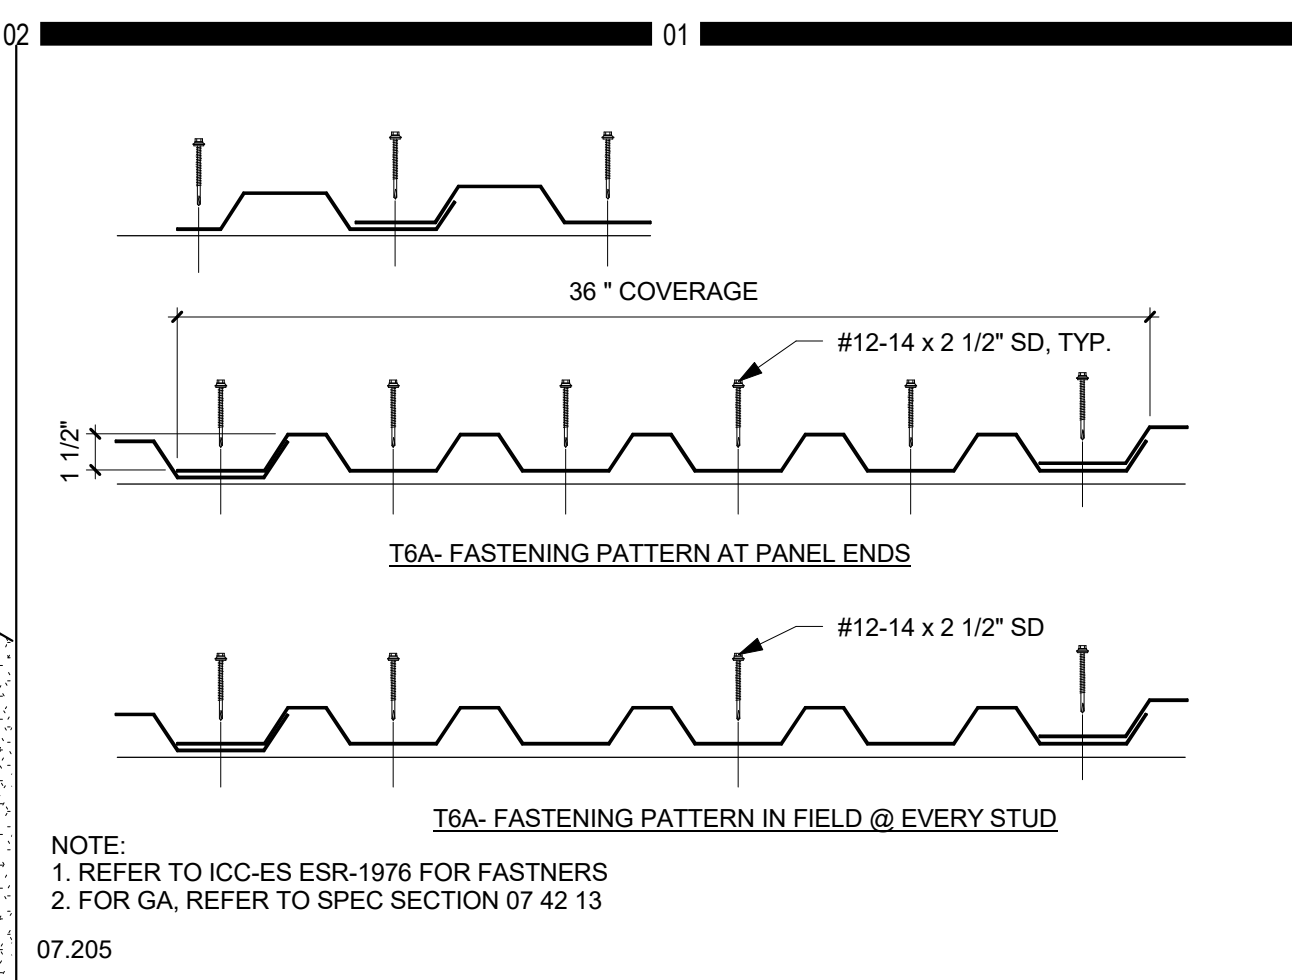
02

01

36 " COVERAGE

#12-14 x 2 1/2" SD, TYP.

1 1/2"

T6A- FASTENING PATTERN AT PANEL ENDS

#12-14 x 2 1/2" SD

T6A- FASTENING PATTERN IN FIELD @ EVERY STUD

NOTE:
1. REFER TO ICC-ES ESR-1976 FOR FASTNERS
2. FOR GA, REFER TO SPEC SECTION 07 42 13

07.205